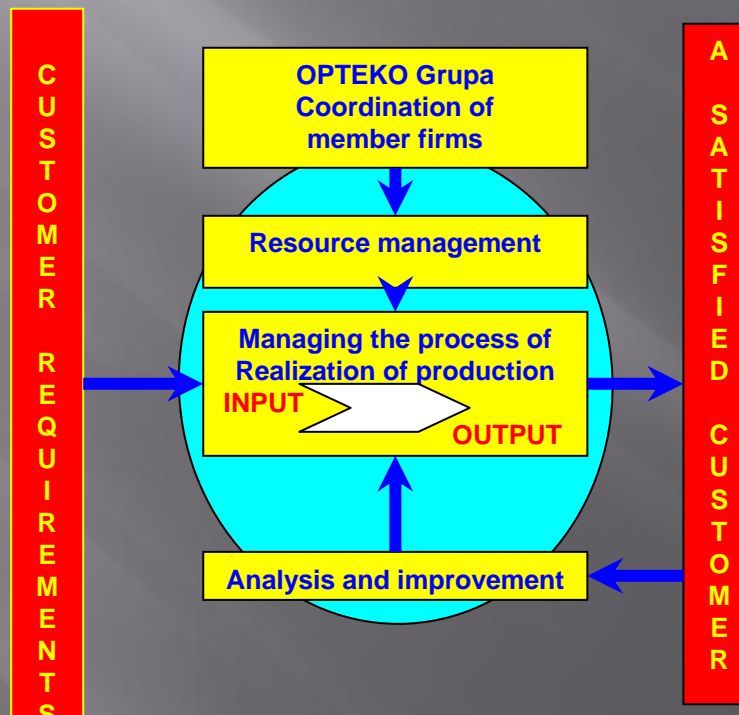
C
U
S
T
O
M
E
R

R
E
Q
U
I
R
E
M
E
N
T
S

OPTEKO Grupa
Coordination of member firms

Resource management

Managing the process of Realization of production

INPUT

OUTPUT

Analysis and improvement

A

S
A
T
I
S
F
I
E
D

C
U
S
T
O
M
E
R